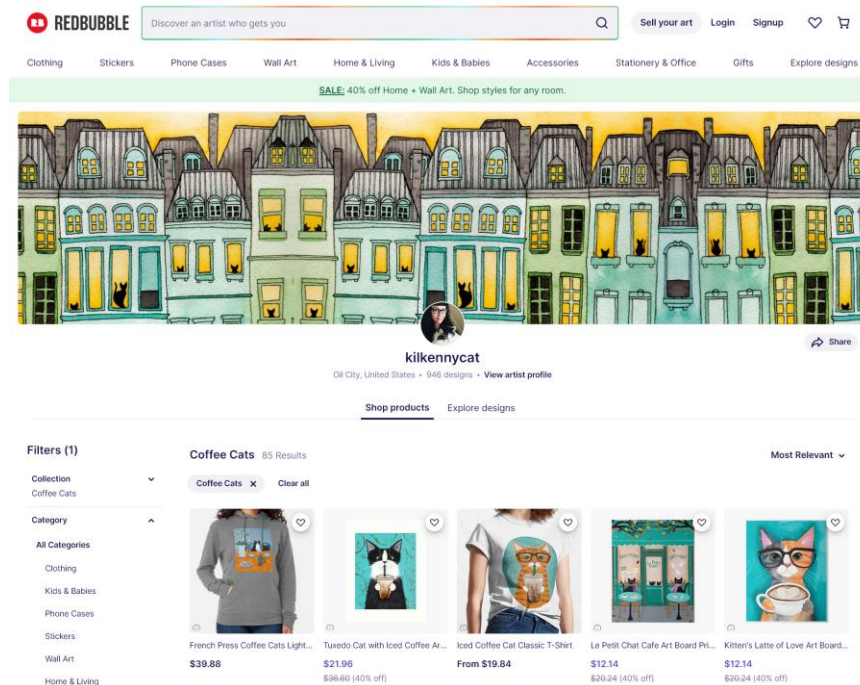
REDBUBBLE

Discover an artist who gets you

Sell your art Login Signup

Clothing Stickers Phone Cases Wall Art Home & Living Kids & Babies Accessories Stationery & Office Gifts Explore designs

SALE: 40% off Home + Wall Art. Shop styles for any room.

Share

kilkennycat

Oil City, United States • 946 designs • View artist profile

Shop products Explore designs

Filters (1)

Collection
Coffee Cats

Category
All Categories
Clothing
Kids & Babies
Phone Cases
Stickers
Wall Art
Home & Living

Coffee Cats 85 Results

Most Relevant

Coffee Cats × Clear all

French Press Coffee Cats Light...
$39.88

Tuxedo Cat with Iced Coffee Ar...
$21.96
$36.60 (40% off)

Iced Coffee Cat Classic T-Shirt
From $19.84

Le Petit Chat Cafe Art Board Pri...
$12.14
$20.24 (40% off)

Kitten's Latte of Love Art Board...
$12.14
$20.24 (40% off)